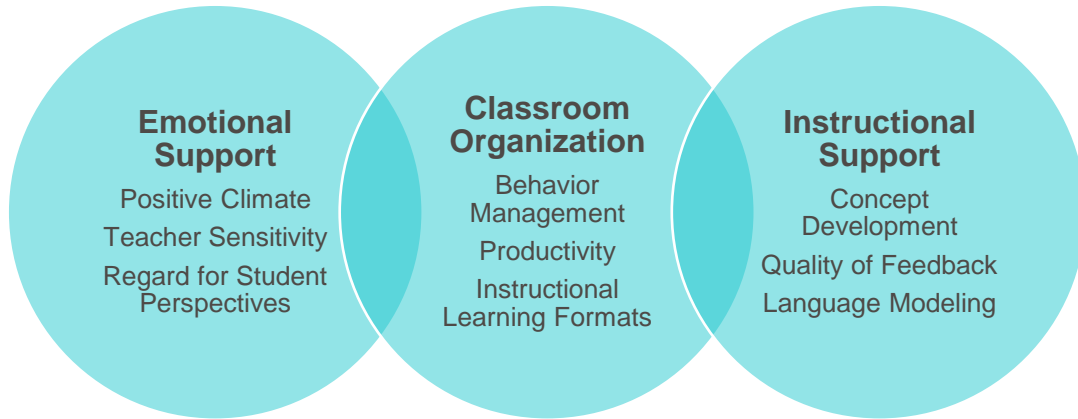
Emotional Support

Positive Climate

Teacher Sensitivity

Regard for Student Perspectives

Classroom Organization

Behavior Management

Productivity

Instructional Learning Formats

Instructional Support

Concept Development

Quality of Feedback

Language Modeling